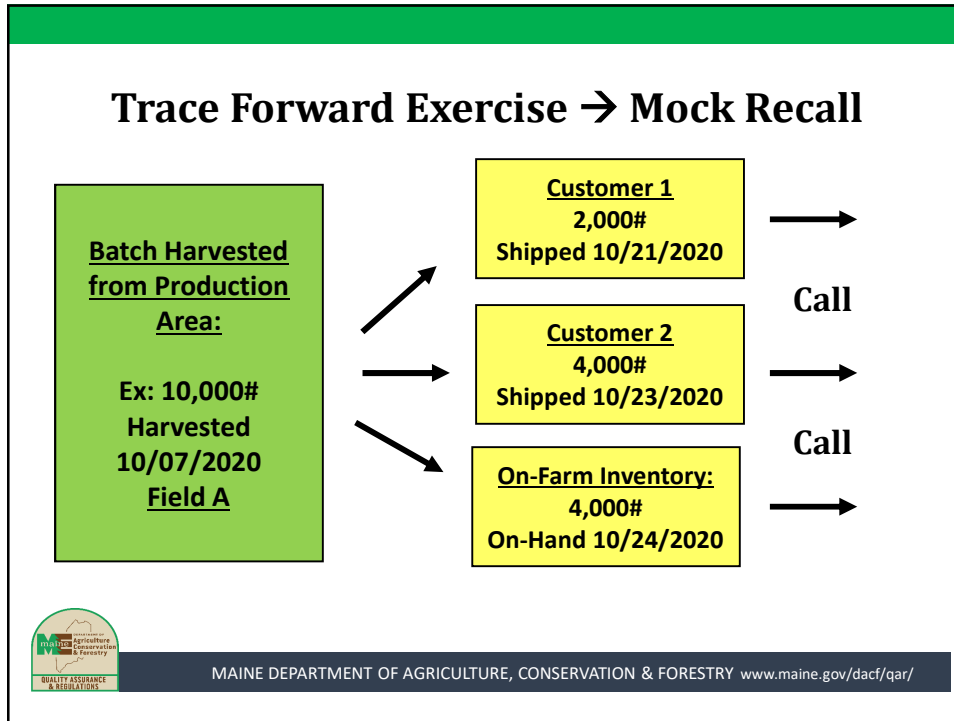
Trace Forward Exercise → Mock Recall

Batch Harvested from Production Area:

Ex: 10,000# Harvested 10/07/2020 Field A

Customer 1
2,000#
Shipped 10/21/2020

Customer 2
4,000#
Shipped 10/23/2020

On-Farm Inventory:
4,000#
On-Hand 10/24/2020

Call

Call

maine DEPARTMENT OF Agriculture Conservation & Forestry
QUALITY ASSURANCE & REGULATIONS

MAINE DEPARTMENT OF AGRICULTURE, CONSERVATION & FORESTRY www.maine.gov/dacf/qar/